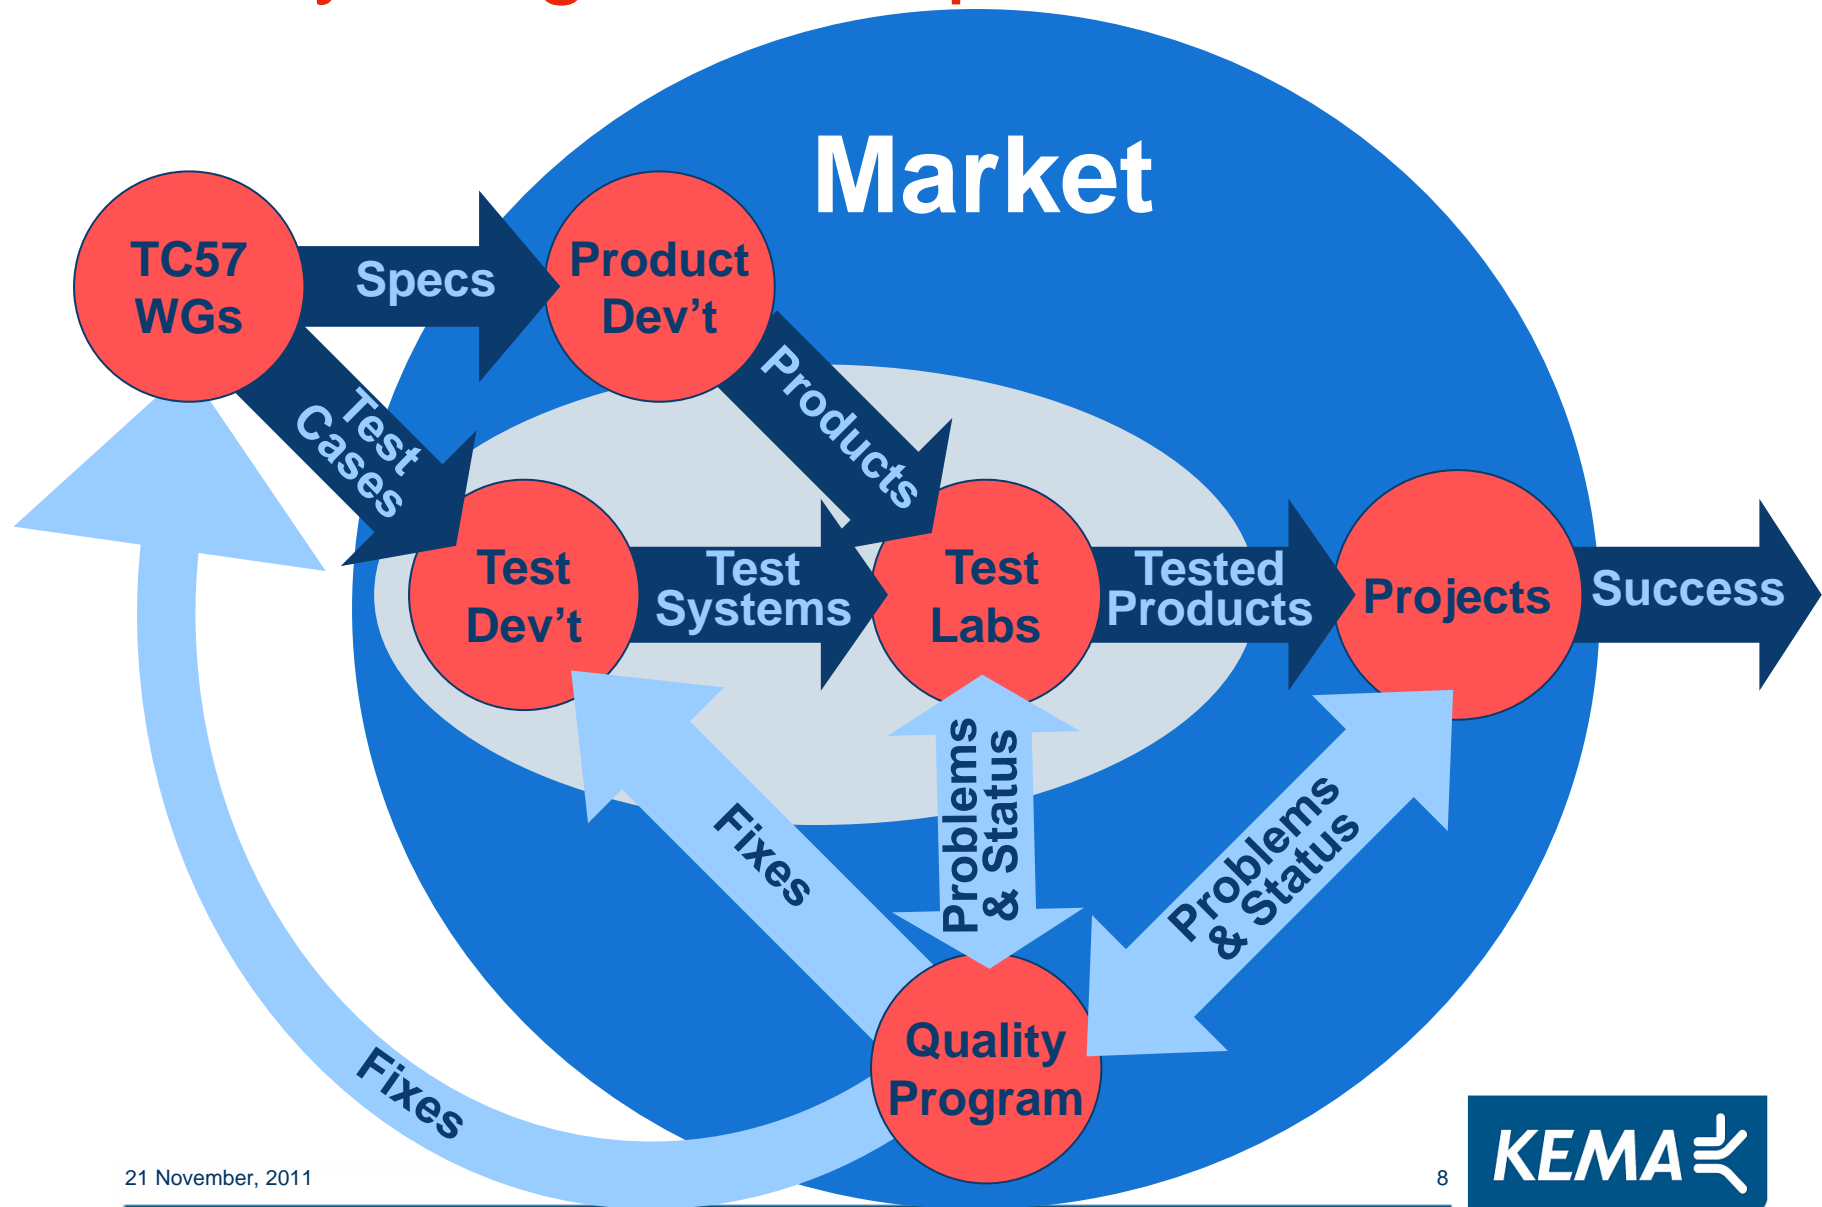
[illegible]

Market

TC57 WGs

Specs

Product Dev't

Test Cases

Products

Test Dev't

Test Systems

Test Labs

Tested Products

Projects

Success

Fixes

Problems & Status

Problems & Status

Fixes

Quality Program

21 November, 2011

8

KEMA